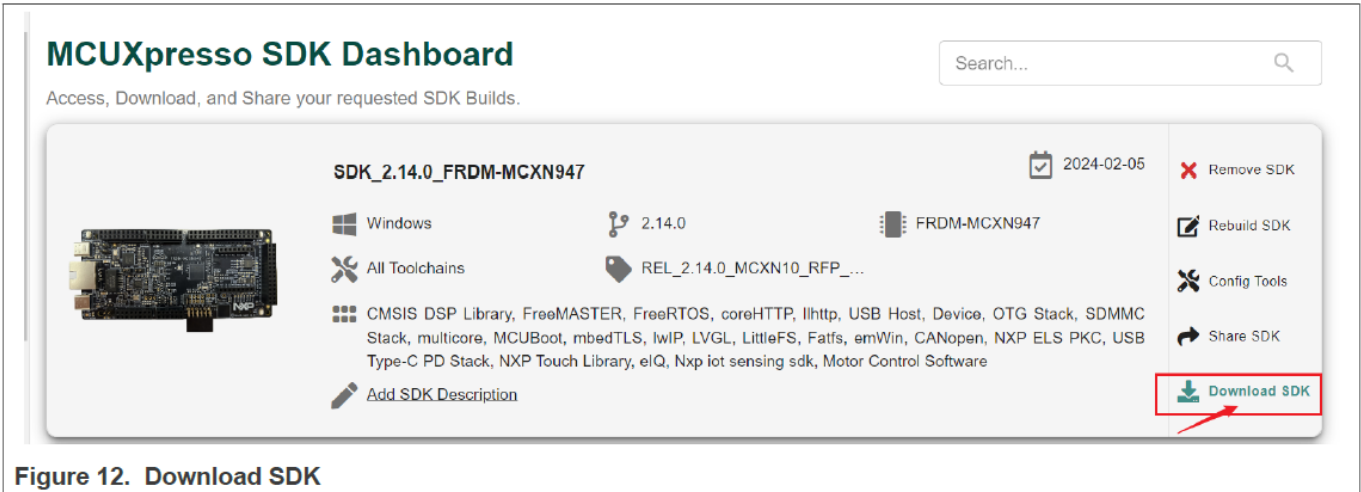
MCUXpresso SDK Dashboard

Access, Download, and Share your requested SDK Builds.

Search...

SDK_2.14.0_FRDM-MCXN947

2024-02-05

Windows

2.14.0

FRDM-MCXN947

All Toolchains

REL_2.14.0_MCXN10_RFP_...

CMSIS DSP Library, FreeMASTER, FreeRTOS, coreHTTP, llhttp, USB Host, Device, OTG Stack, SDMMC Stack, multicore, MCUBoot, mbedTLS, lwIP, LVGL, LittleFS, Fatfs, emWin, CANopen, NXP ELS PKC, USB Type-C PD Stack, NXP Touch Library, eIQ, Nxp iot sensing sdk, Motor Control Software

Add SDK Description

Remove SDK

Rebuild SDK

Config Tools

Share SDK

Download SDK

Figure 12. Download SDK